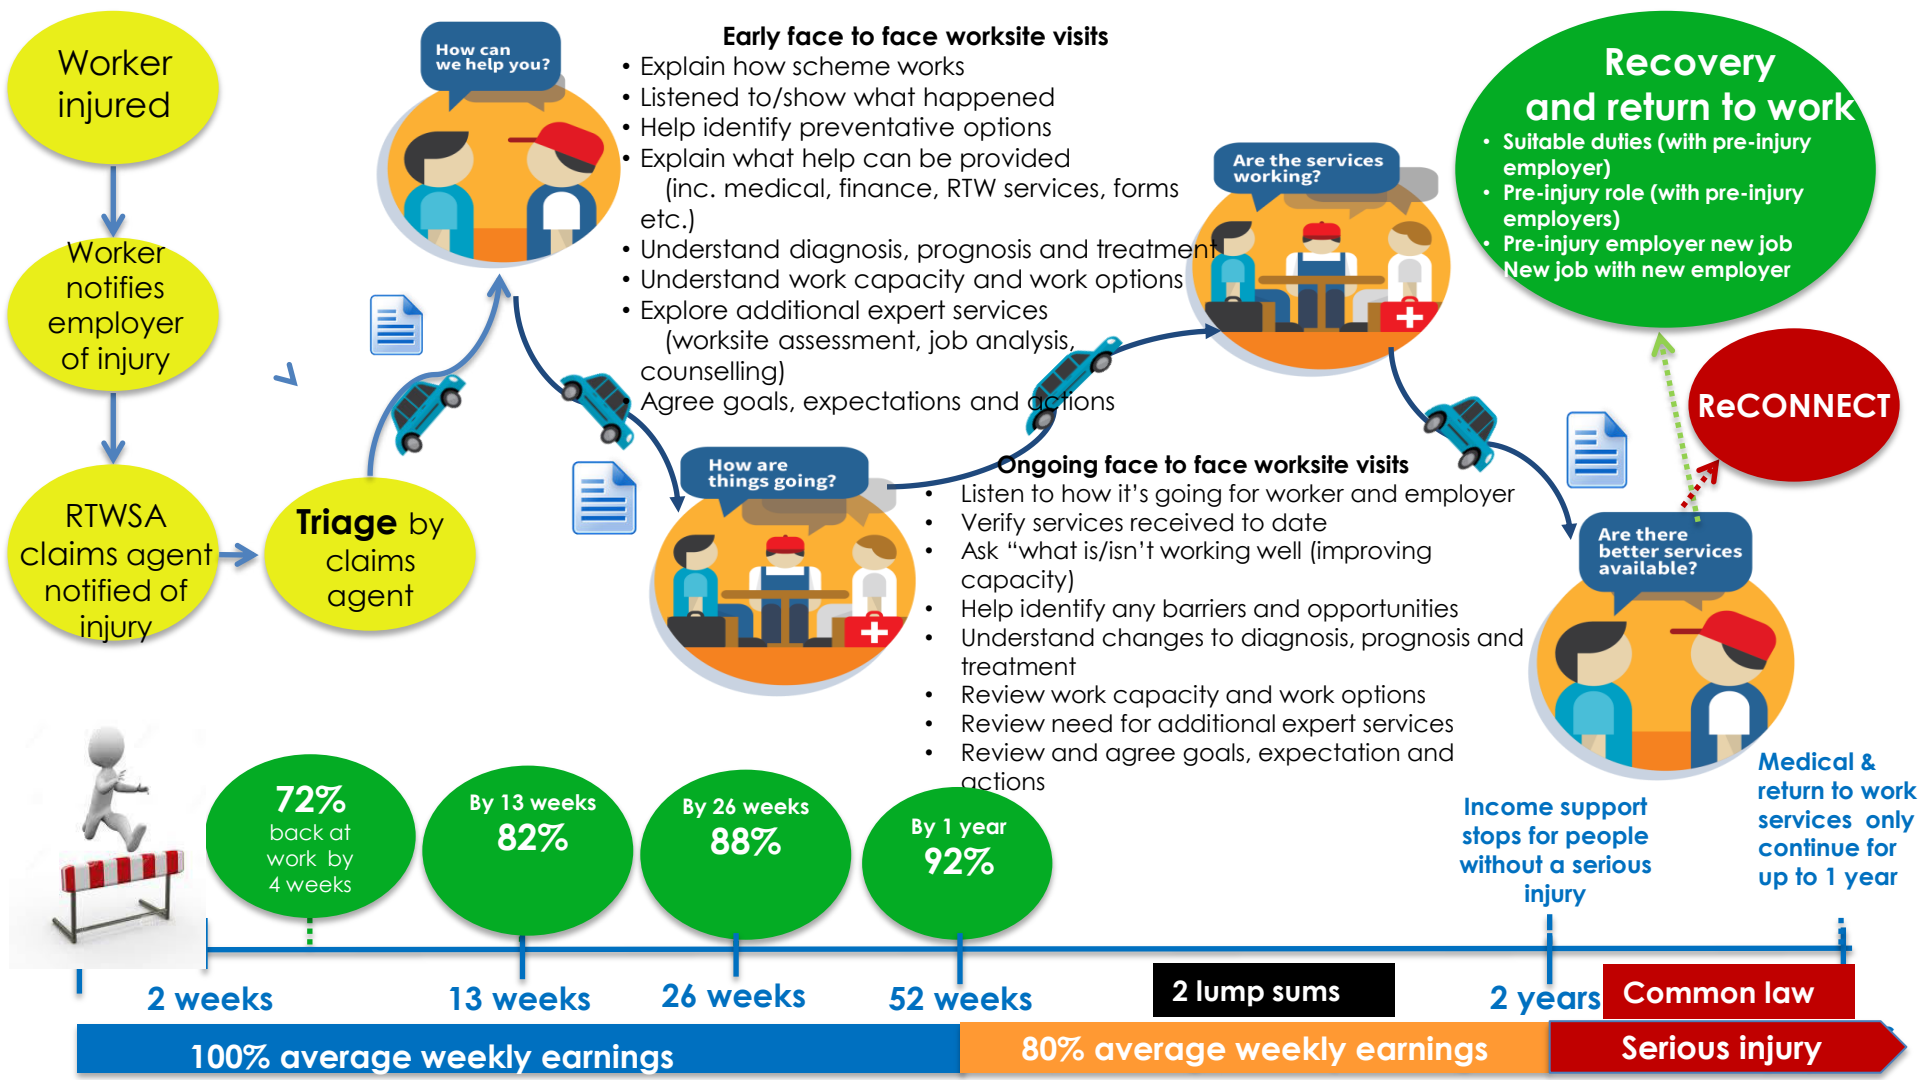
Worker injured

Worker notifies employer of injury

RTWSA claims agent notified of injury

Triage by claims agent

How can we help you?

Early face to face worksite visits
• Explain how scheme works
• Listened to/show what happened
• Help identify preventative options
• Explain what help can be provided (inc. medical, finance, RTW services, forms etc.)
• Understand diagnosis, prognosis and treatment
• Understand work capacity and work options
• Explore additional expert services (worksite assessment, job analysis, counselling)
• Agree goals, expectations and actions

How are things going?

Ongoing face to face worksite visits
• Listen to how it's going for worker and employer
• Verify services received to date
• Ask "what is/isn't working well (improving capacity)
• Help identify any barriers and opportunities
• Understand changes to diagnosis, prognosis and treatment
• Review work capacity and work options
• Review need for additional expert services
• Review and agree goals, expectation and actions

Are the services working?

Recovery and return to work
• Suitable duties (with pre-injury employer)
• Pre-injury role (with pre-injury employers)
• Pre-injury employer new job
New job with new employer

ReCONNECT

Are there better services available?

Medical & return to work services only continue for up to 1 year

Income support stops for people without a serious injury

72% back at work by 4 weeks

By 13 weeks 82%

By 26 weeks 88%

By 1 year 92%

2 weeks

13 weeks

26 weeks

52 weeks

2 lump sums

2 years

Common law

100% average weekly earnings

80% average weekly earnings

Serious injury